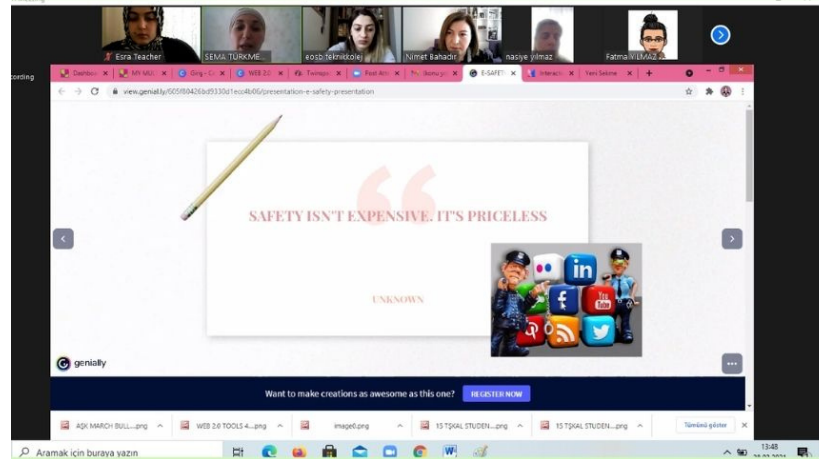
Esra Teacher
SEMA TÜRKME...
eosb teknikkolej
Nimet Bahadır
nasiye yilmaz
Fatma YILMAZ

cording

Dashboa
MY MUS
Giriş - G
WEB 2.0
Twinspa
Post Att
Bunu yü
E-SAFETY
Interacti
Yeni Sekme

view.genial.ly/605f80426bd9330d1ecc4b06/presentation-e-safety-presentation

"
SAFETY ISN'T EXPENSIVE. IT'S PRICELESS

UNKNOWN

genially

Want to make creations as awesome as this one?
REGISTER NOW

AŞK MARCH BULL....png
WEB 2.0 TOOLS 4....png
image0.png
15 TŞKAL STUDEN....png
15 TŞKAL STUDEN....png
Tümünü göster

Aramak için buraya yazın
13:48